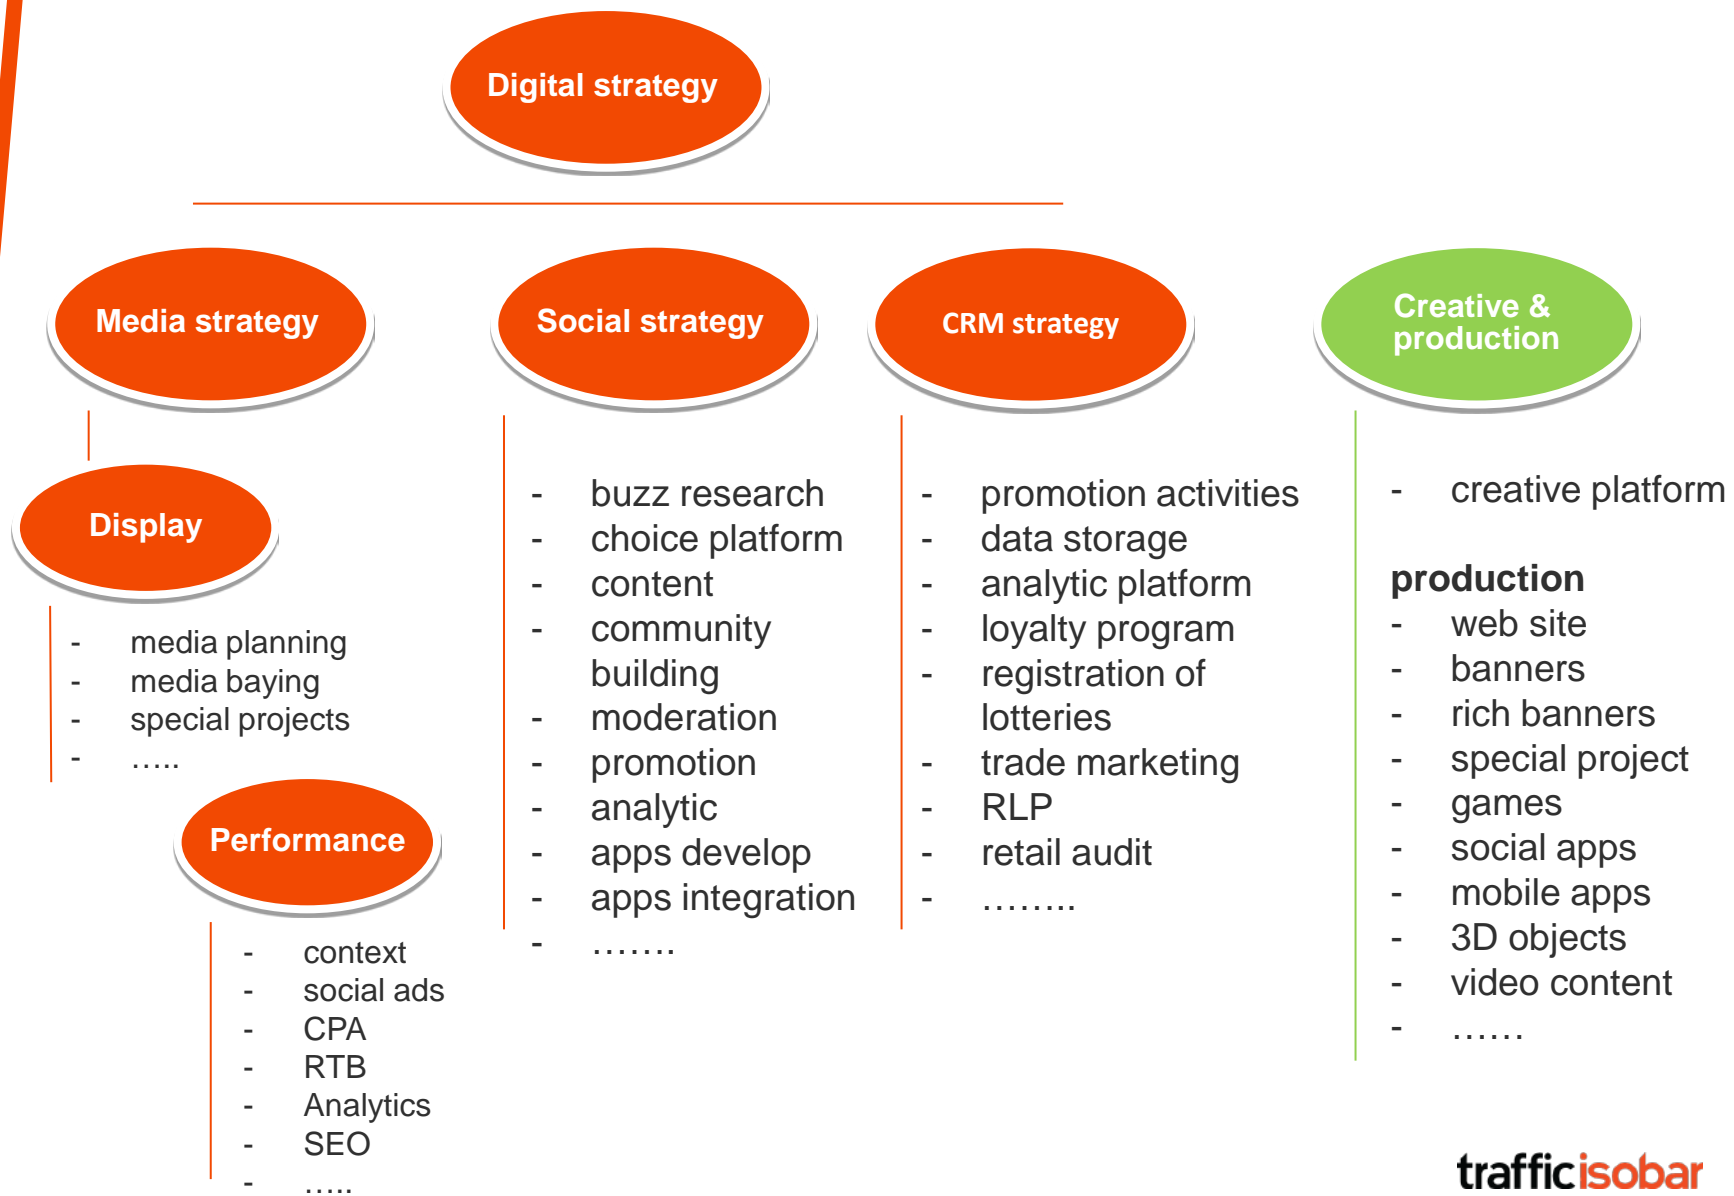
Digital strategy

Media strategy

Display

- media planning
- media baying
- special projects
- …..

Performance

- context
- social ads
- CPA
- RTB
- Analytics
- SEO
- ….

Social strategy

- buzz research
- choice platform
- content
- community building
- moderation
- promotion
- analytic
- apps develop
- apps integration
- …….

CRM strategy

- promotion activities
- data storage
- analytic platform
- loyalty program
- registration of lotteries
- trade marketing
- RLP
- retail audit
- ……..

Creative & production

- creative platform

production
- web site
- banners
- rich banners
- special project
- games
- social apps
- mobile apps
- 3D objects
- video content
- ……

trafficisobar